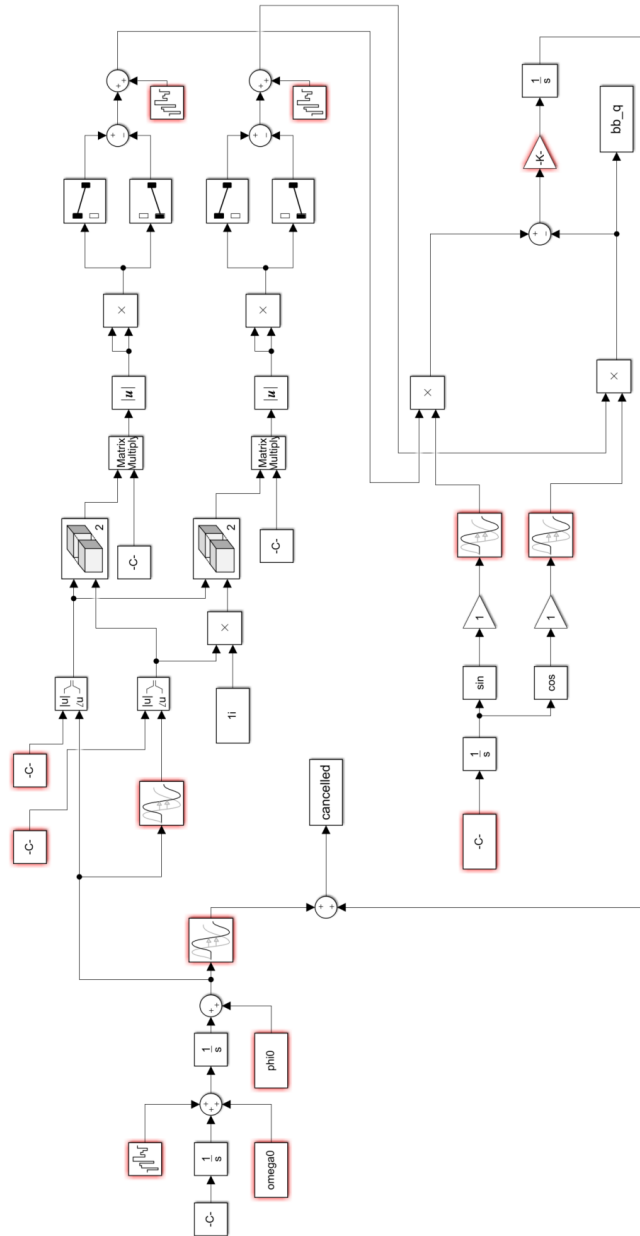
$\frac{1}{s}$

bb_q

-K-

Matrix Multiply

Matrix Multiply

$|u|$

$|u|$

2

2

-C-

-C-

$|u|$
$\angle u$

$|u|$
$\angle u$

1i

-C-

-C-

cancelled

$\frac{1}{s}$

phi0

$\frac{1}{s}$

omega0

-C-

1

1

sin

cos

$\frac{1}{s}$

-C-